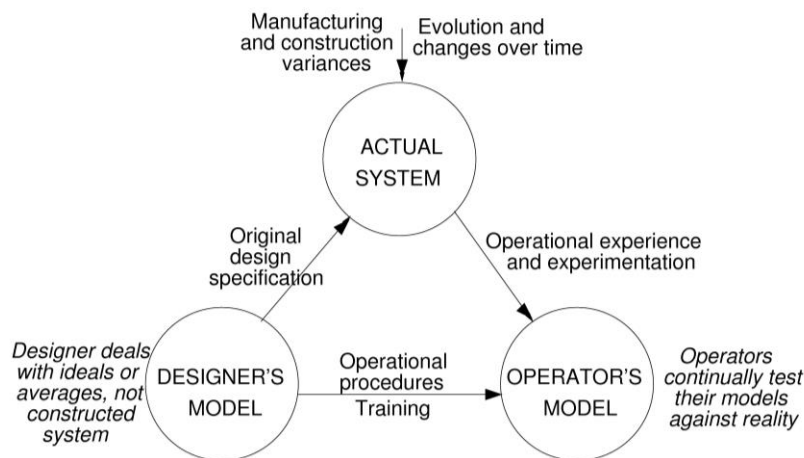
Manufacturing and construction variances

Evolution and changes over time

ACTUAL SYSTEM

Original design specification

Operational experience and experimentation

Designer deals with ideals or averages, not constructed system

DESIGNER'S MODEL

Operational procedures

Training

OPERATOR'S MODEL

Operators continually test their models against reality